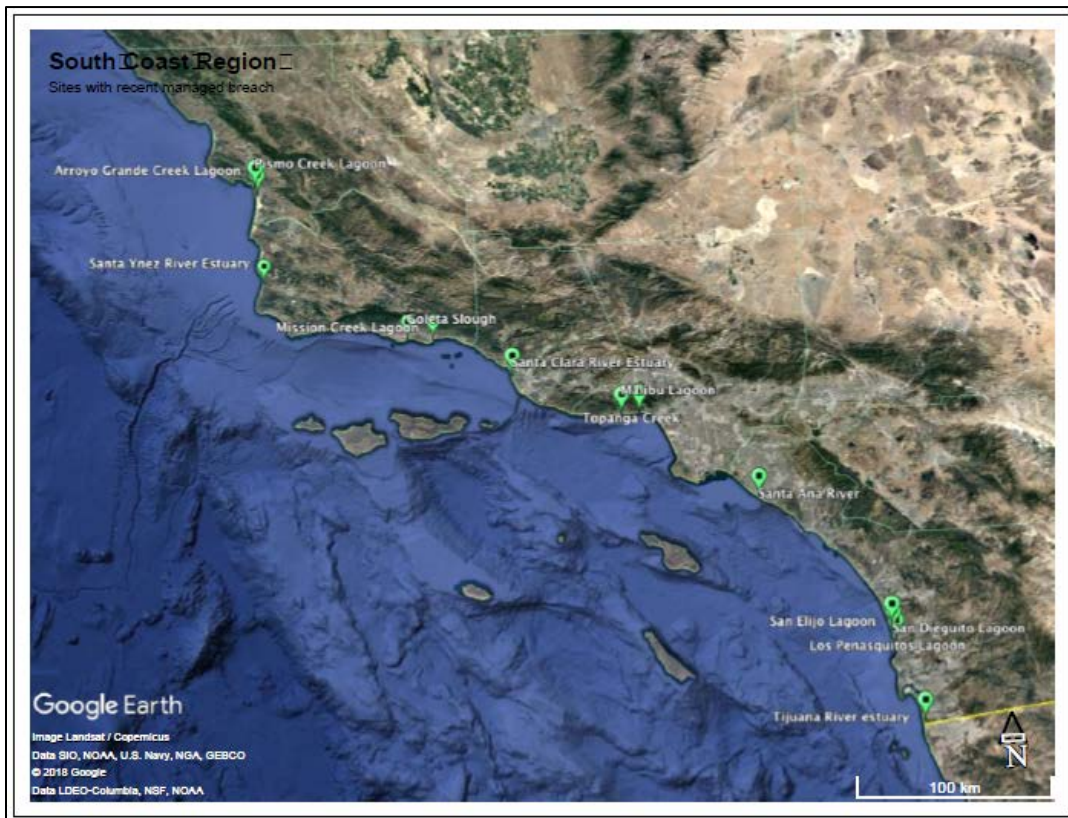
South Coast Region
Sites with recent managed breach

Arroyo Grande Creek Lagoon
Pismo Creek Lagoon
Santa Ynez River Estuary
Mission Creek Lagoon
Goleta Slough
Santa Clara River Estuary
Malibu Lagoon
Topanga Creek
Santa Ana River
San Elijo Lagoon
San Dieguito Lagoon
Los Penasquitos Lagoon
Tijuana River estuary

Google Earth
Image Landsat / Copernicus
Data SIO, NOAA, U.S. Navy, NGA, GEBCO
© 2018 Google
Data LDEO-Columbia, NSF, NOAA

N
100 km